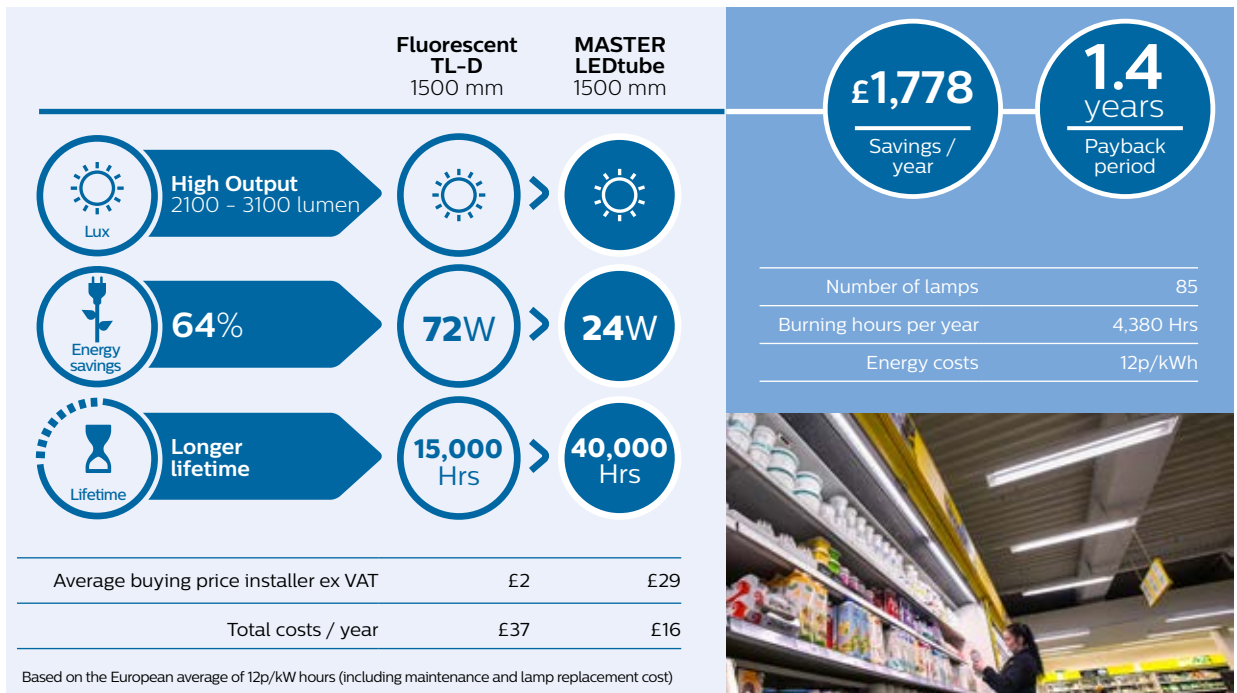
Fluorescent TL-D
1500 mm

MASTER LEDtube
1500 mm

£1,778
Savings / year

1.4 years
Payback period

Lux
High Output
2100 - 3100 lumen

Energy savings
64%

72W > 24W

Lifetime
Longer lifetime

15,000 Hrs > 40,000 Hrs

| Number of lamps | 85 |
|---|---|
| Burning hours per year | 4,380 Hrs |
| Energy costs | 12p/kWh |

| | | |
|---|---|---|
| Average buying price installer ex VAT | £2 | £29 |
| Total costs / year | £37 | £16 |

Based on the European average of 12p/kW hours (including maintenance and lamp replacement cost)